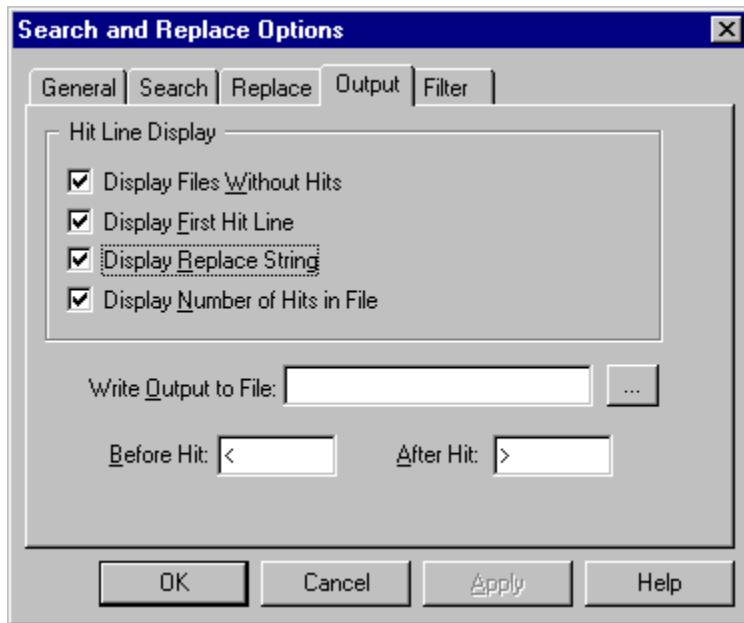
Search and Replace Options

General | Search | Replace | Output | Filter

Hit Line Display

☑ Display Files Without Hits
☑ Display First Hit Line
☑ Display Replace String
☑ Display Number of Hits in File

Write Output to File: ...

Before Hit: <
After Hit: >

OK
Cancel
Apply
Help